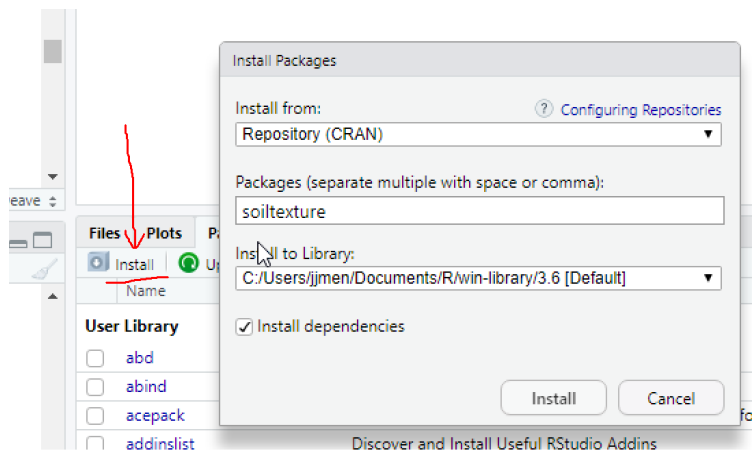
Install Packages

Install from:

? Configuring Repositories

Repository (CRAN)

Packages (separate multiple with space or comma):

soiltexture

Install to Library:

C:/Users/jjmen/Documents/R/win-library/3.6 [Default]

Install dependencies

Install

Cancel

eave

Files

Plots

Pa

Install

Up

Name

User Library

abd

abind

acepack

addinslist

Discover and Install Useful RStudio Addins

fo